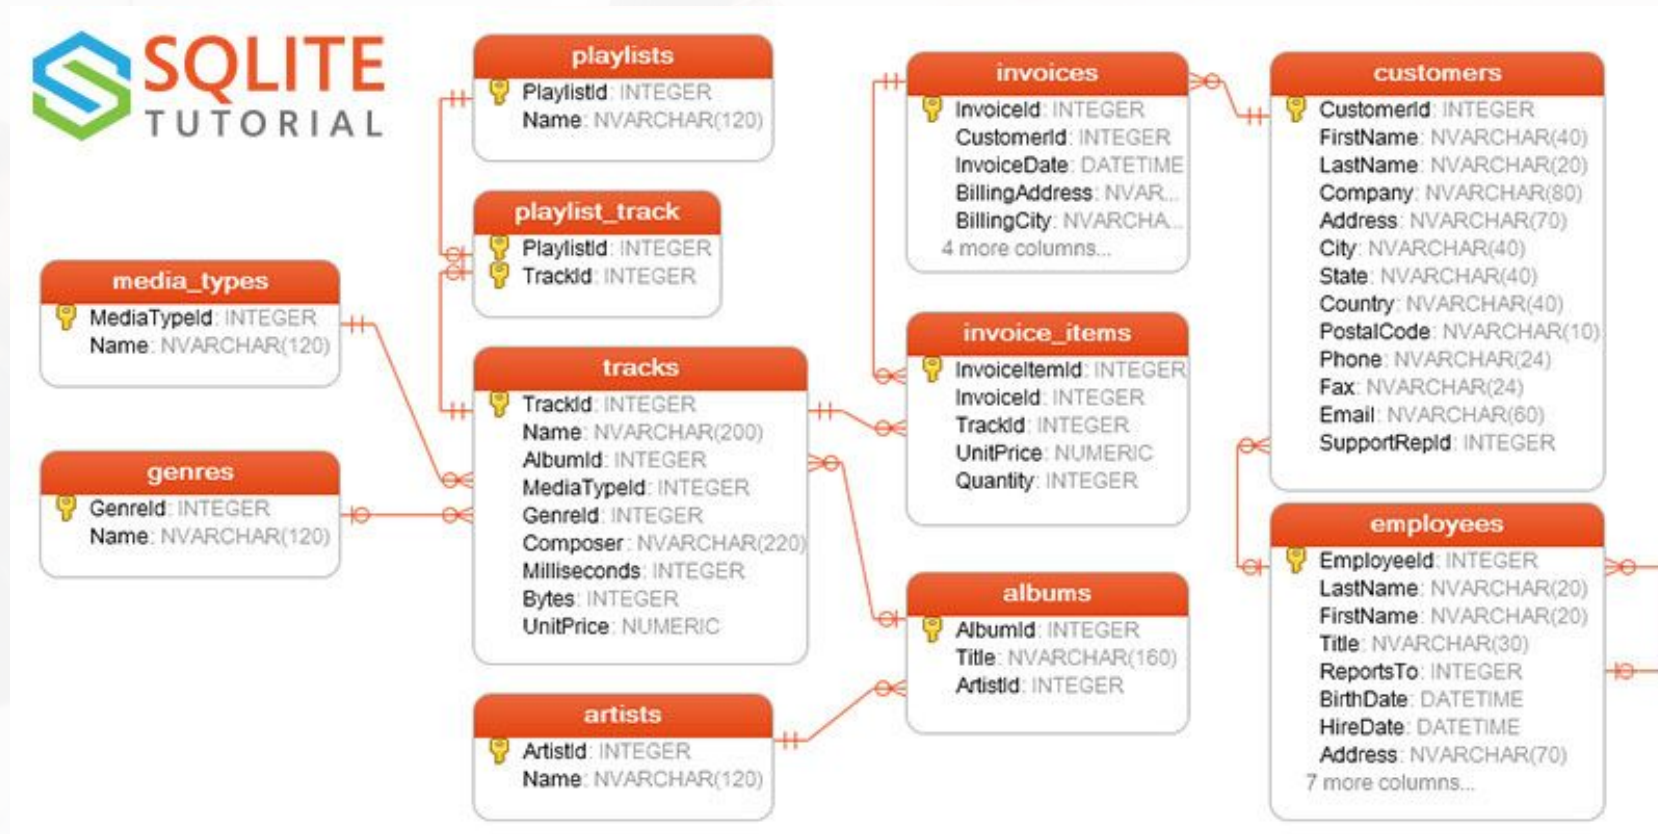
SQLITE TUTORIAL

playlists
PlaylistId: INTEGER
Name: NVARCHAR(120)

playlist_track
PlaylistId: INTEGER
TrackId: INTEGER

media_types
MediaTypeId: INTEGER
Name: NVARCHAR(120)

genres
GenreId: INTEGER
Name: NVARCHAR(120)

tracks
TrackId: INTEGER
Name: NVARCHAR(200)
AlbumId: INTEGER
MediaTypeId: INTEGER
GenreId: INTEGER
Composer: NVARCHAR(220)
Milliseconds: INTEGER
Bytes: INTEGER
UnitPrice: NUMERIC

artists
ArtistId: INTEGER
Name: NVARCHAR(120)

invoices
InvoiceId: INTEGER
CustomerId: INTEGER
InvoiceDate: DATETIME
BillingAddress: NVAR...
BillingCity: NVARCHA...
4 more columns...

invoice_items
InvoiceItemId: INTEGER
InvoiceId: INTEGER
TrackId: INTEGER
UnitPrice: NUMERIC
Quantity: INTEGER

albums
AlbumId: INTEGER
Title: NVARCHAR(160)
ArtistId: INTEGER

customers
CustomerId: INTEGER
FirstName: NVARCHAR(40)
LastName: NVARCHAR(20)
Company: NVARCHAR(80)
Address: NVARCHAR(70)
City: NVARCHAR(40)
State: NVARCHAR(40)
Country: NVARCHAR(40)
PostalCode: NVARCHAR(10)
Phone: NVARCHAR(24)
Fax: NVARCHAR(24)
Email: NVARCHAR(60)
SupportRepId: INTEGER

employees
EmployeeId: INTEGER
LastName: NVARCHAR(20)
FirstName: NVARCHAR(20)
Title: NVARCHAR(30)
ReportsTo: INTEGER
BirthDate: DATETIME
HireDate: DATETIME
Address: NVARCHAR(70)
7 more columns...